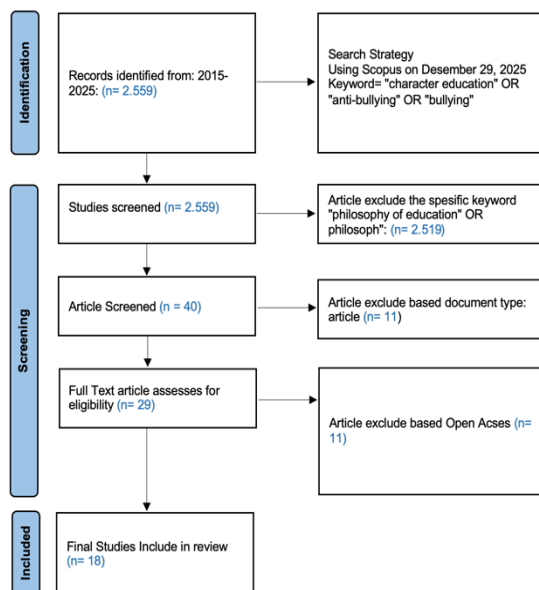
Identification

Records identified from: 2015-2025: (n= 2.559)

Search Strategy
Using Scopus on Desember 29, 2025
Keyword= "character education" OR "anti-bullying" OR "bullying"

Screening

Studies screened (n= 2.559)

Article exclude the spesific keyword "philosophy of education" OR philosoph": (n= 2.519)

Article Screened (n = 40)

Article exclude based document type: article (n= 11)

Full Text article assesses for eligibility (n= 29)

Article exclude based Open Acses (n= 11)

Included

Final Studies Include in review (n= 18)